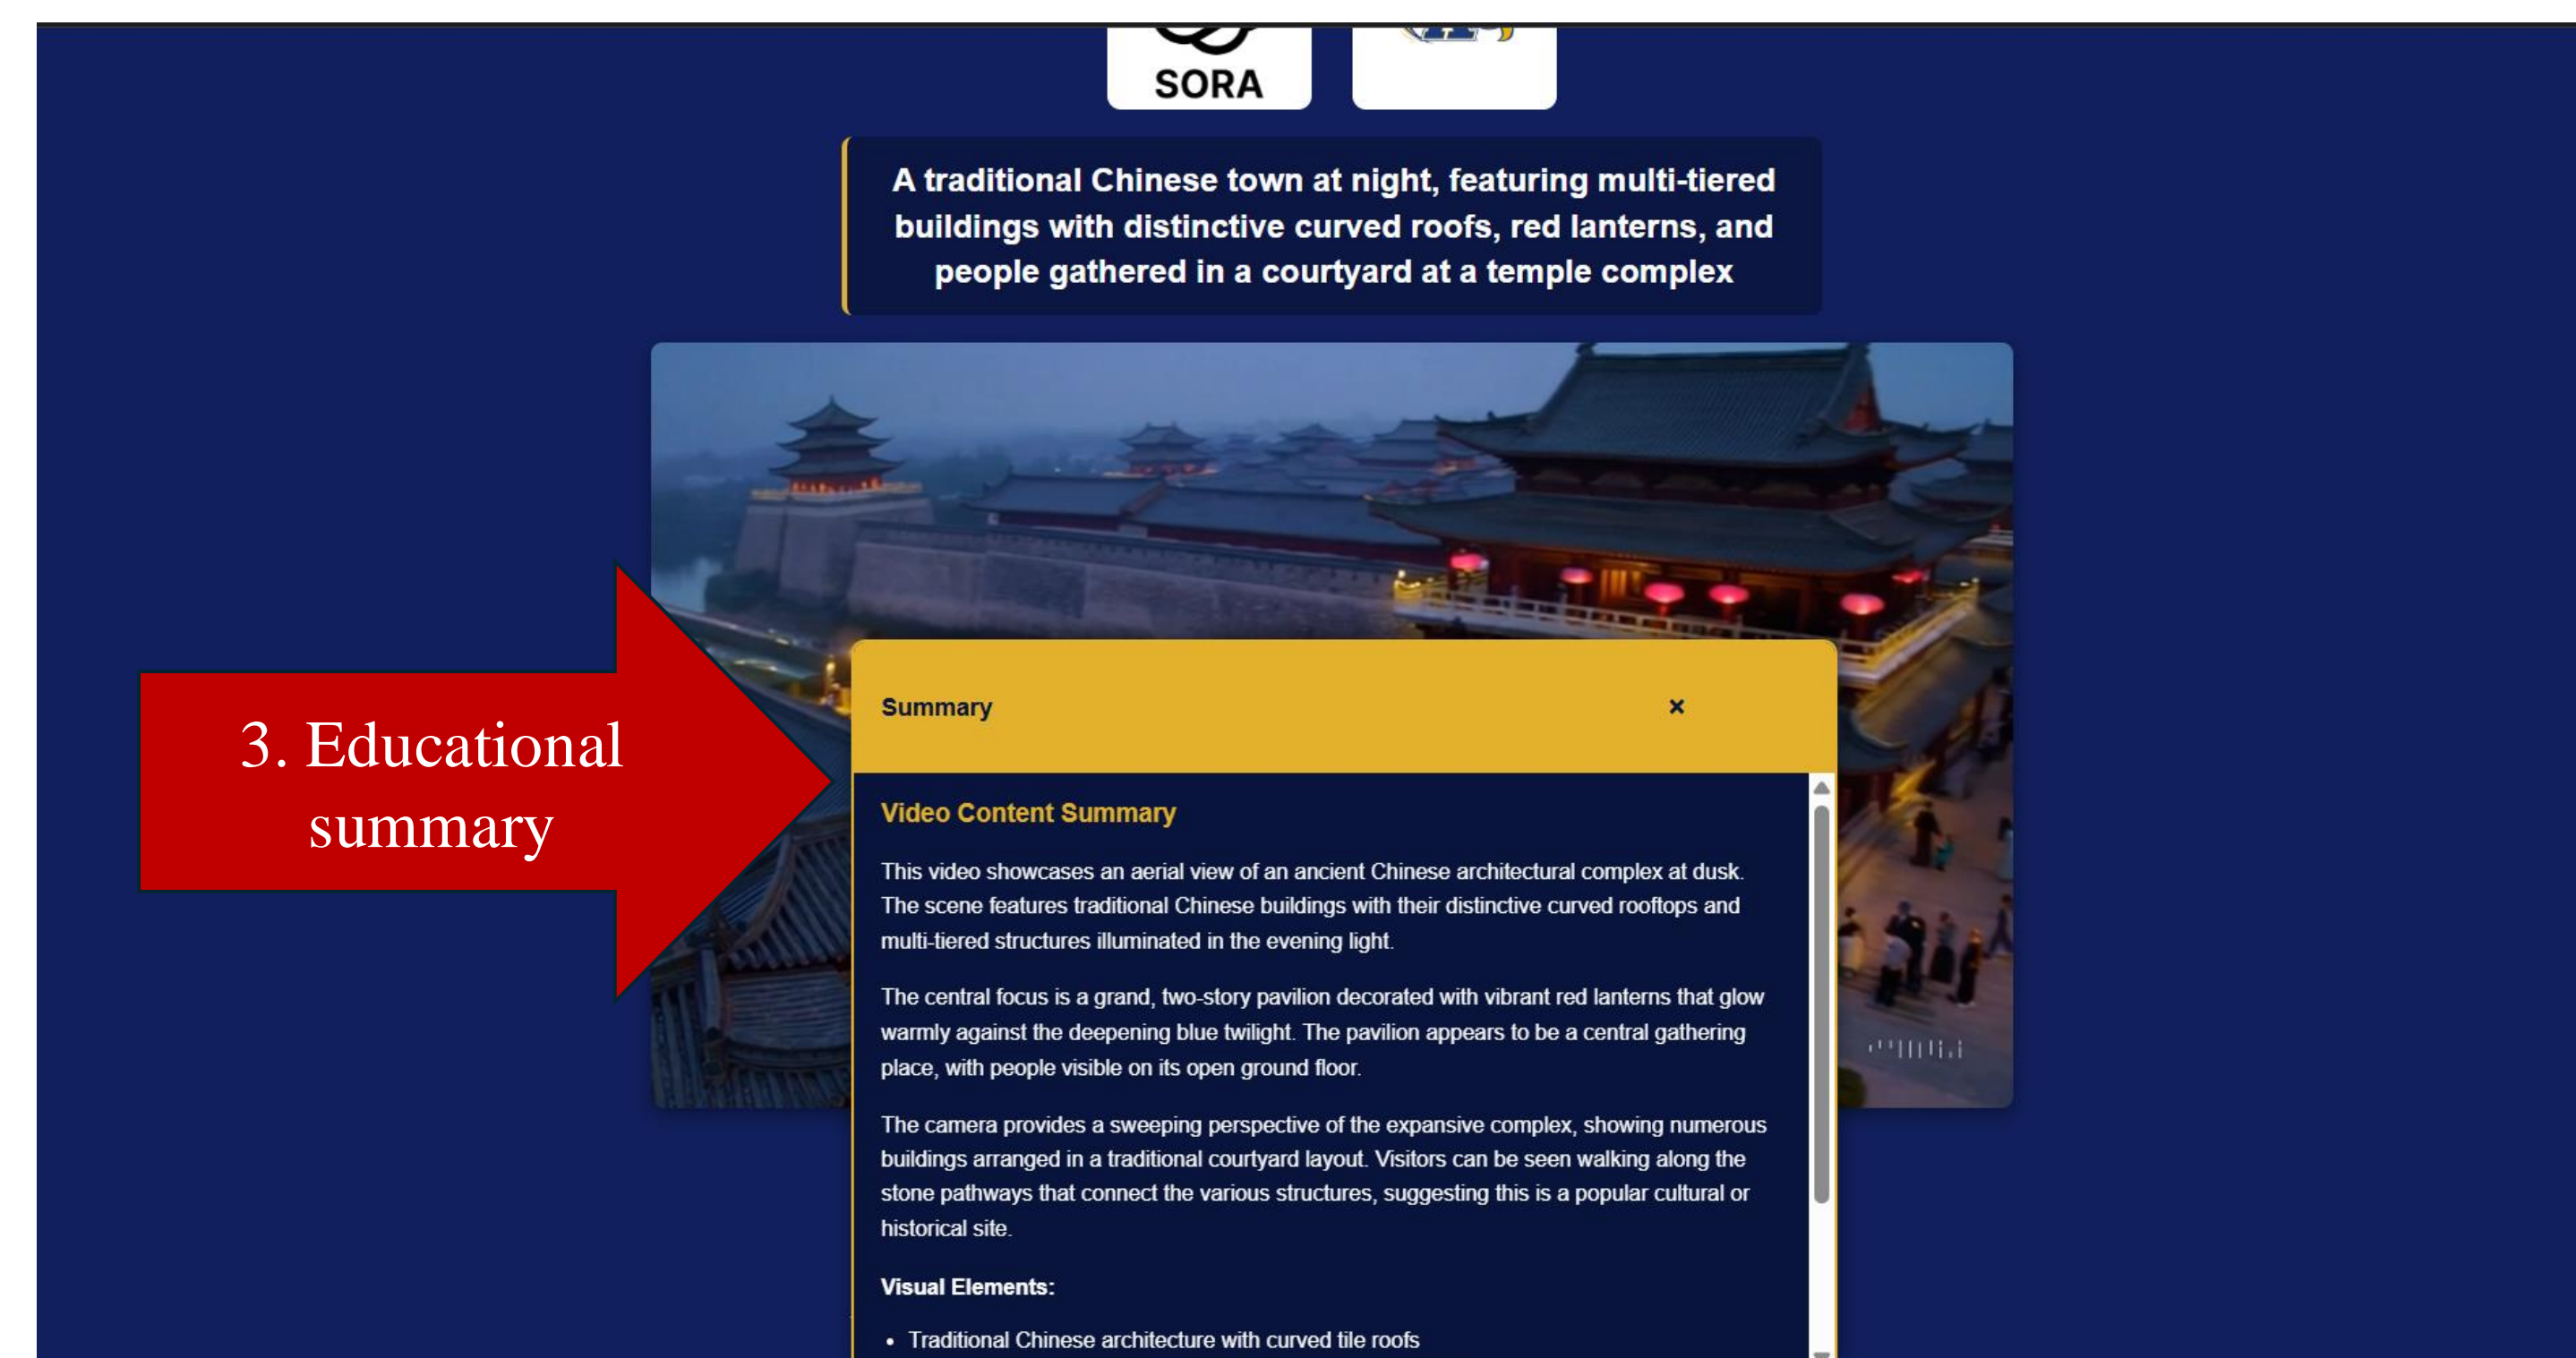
SORA

A traditional Chinese town at night, featuring multi-tiered buildings with distinctive curved roofs, red lanterns, and people gathered in a courtyard at a temple complex

3. Educational summary

Summary ×

Video Content Summary

This video showcases an aerial view of an ancient Chinese architectural complex at dusk. The scene features traditional Chinese buildings with their distinctive curved rooftops and multi-tiered structures illuminated in the evening light.

The central focus is a grand, two-story pavilion decorated with vibrant red lanterns that glow warmly against the deepening blue twilight. The pavilion appears to be a central gathering place, with people visible on its open ground floor.

The camera provides a sweeping perspective of the expansive complex, showing numerous buildings arranged in a traditional courtyard layout. Visitors can be seen walking along the stone pathways that connect the various structures, suggesting this is a popular cultural or historical site.

Visual Elements:

• Traditional Chinese architecture with curved tile roofs